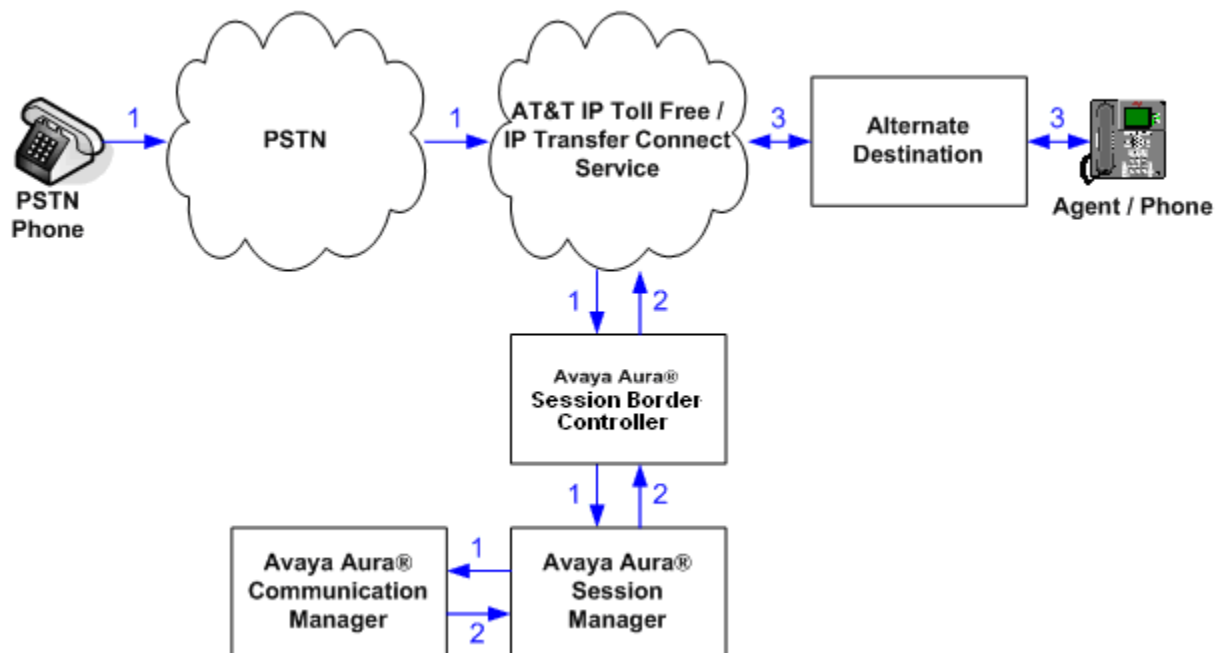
1

PSTN Phone

PSTN

1

AT&T IP Toll Free / IP Transfer Connect Service

3

Alternate Destination

3

Agent / Phone

1

2

Avaya Aura®
Session Border Controller

1

2

Avaya Aura® Communication Manager

1

2

Avaya Aura® Session Manager